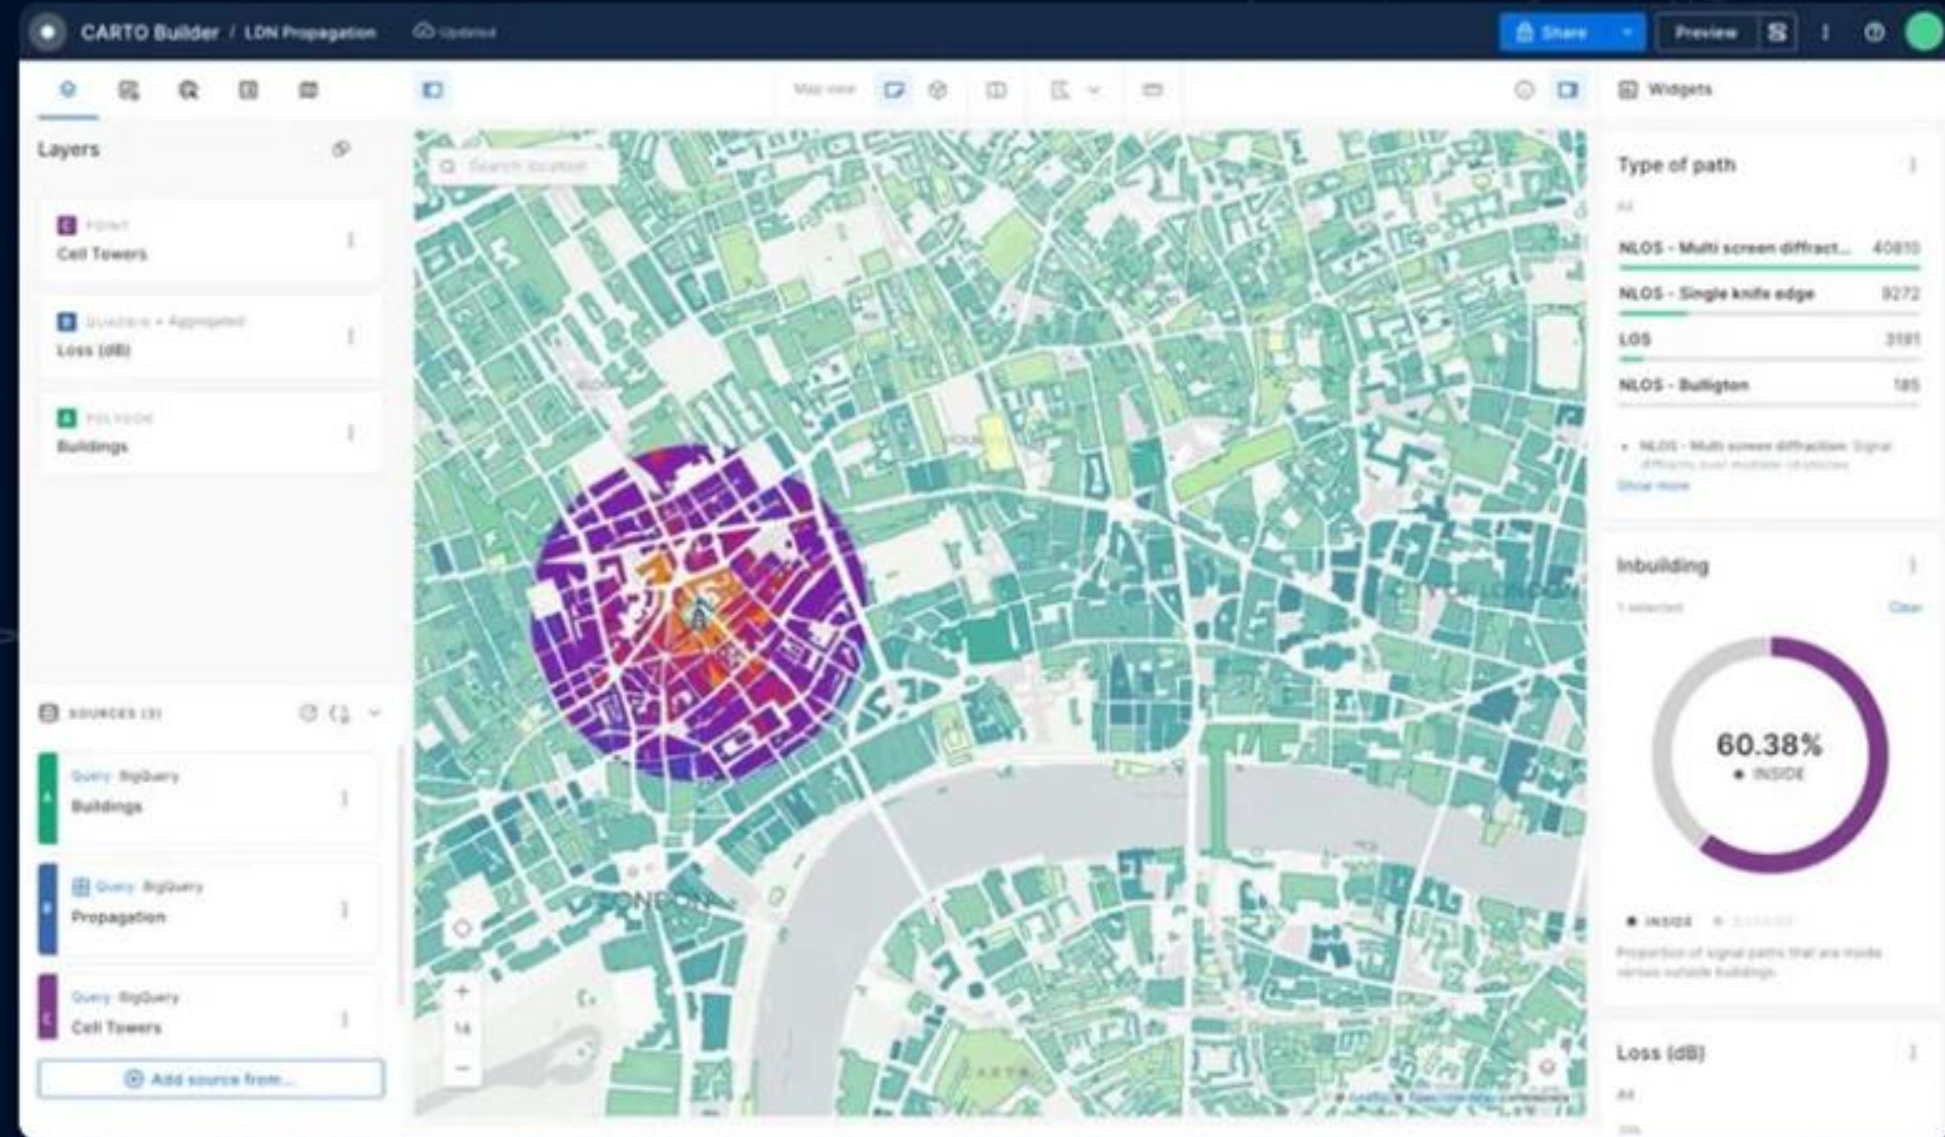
CARTO Builder / LDN Propagation

Updated

Share

Preview

Layers

C POINT
Cell Towers

B QUADBIN • Aggregated
Loss (dB)

A POLYGON
Buildings

SOURCES (3)

A Query BigQuery
Buildings

B Query BigQuery
Propagation

C Query BigQuery
Cell Towers

Add source from...

Map view

Search location

LONDON

14

CARTO

Widgets

Type of path

All

NLOS - Multi screen diffract... 40810

NLOS - Single knife edge 9272

LOS 3191

NLOS - Bulligton 185

• NLOS - Multi screen diffraction: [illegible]

Show more

Inbuilding

1 selected

Clear

60.38%
• INSIDE

• INSIDE • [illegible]

Proportion of signal paths that are inside versus outside buildings

Loss (dB)

All